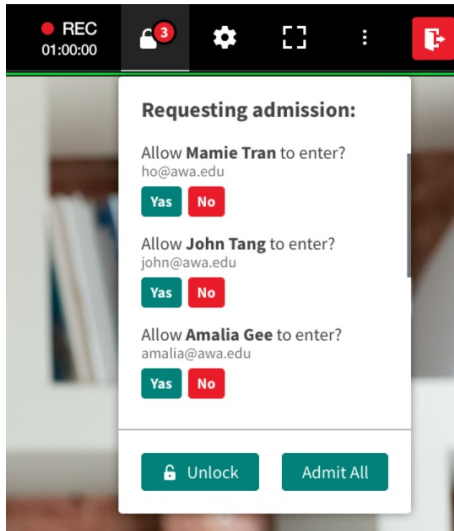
REC
01:00:00

3

Requesting admission:

Allow **Mamie Tran** to enter?
ho@awa.edu
Yes No

Allow **John Tang** to enter?
john@awa.edu
Yes No

Allow **Amalia Gee** to enter?
amalia@awa.edu
Yes No

Unlock Admit All